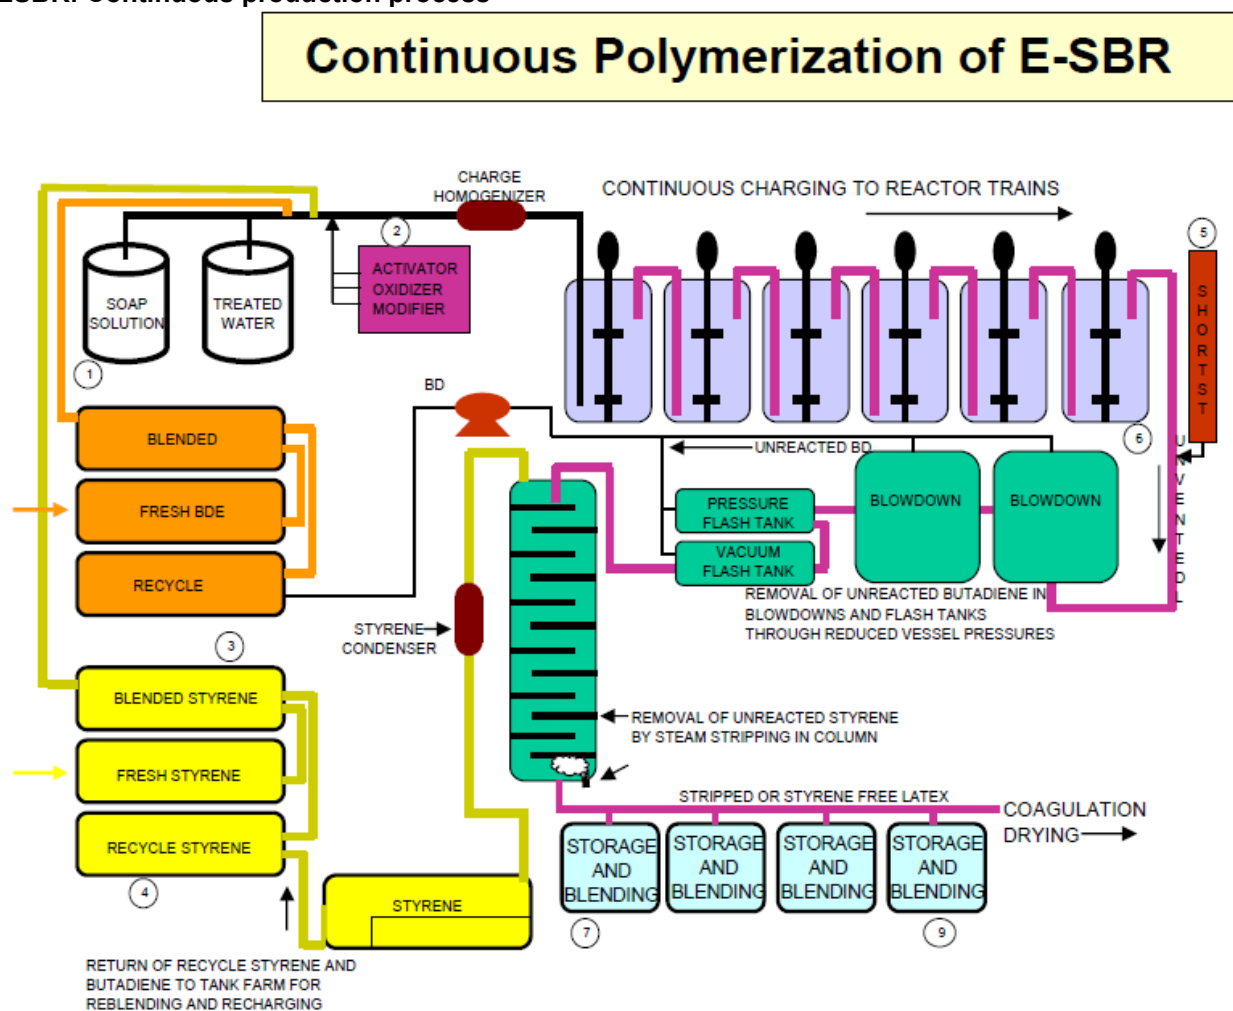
Continuous Polymerization of E-SBR

CHARGE HOMOGENIZER

CONTINUOUS CHARGING TO REACTOR TRAINS

SOAP SOLUTION

TREATED WATER

ACTIVATOR OXIDIZER MODIFIER

1

2

5

SHORTSTOP

BD

BLENDED

FRESH BDE

RECYCLE

UNREACTED BD

6

UNVENTED

PRESSURE FLASH TANK

VACUUM FLASH TANK

BLOWDOWN

BLOWDOWN

REMOVAL OF UNREACTED BUTADIENE IN BLOWDOWNS AND FLASH TANKS THROUGH REDUCED VESSEL PRESSURES

3

STYRENE CONDENSER

BLENDED STYRENE

FRESH STYRENE

RECYCLE STYRENE

REMOVAL OF UNREACTED STYRENE BY STEAM STRIPPING IN COLUMN

STRIPPED OR STYRENE FREE LATEX

COAGULATION DRYING

4

STYRENE

STORAGE AND BLENDING

STORAGE AND BLENDING

STORAGE AND BLENDING

STORAGE AND BLENDING

7

9

RETURN OF RECYCLE STYRENE AND BUTADIENE TO TANK FARM FOR REBLENDING AND RECHARGING